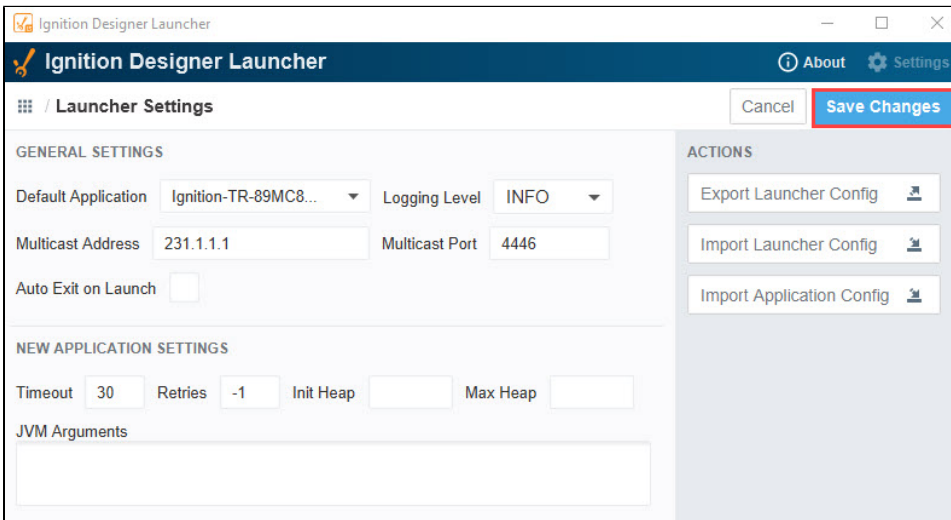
Ignition Designer Launcher

Ignition Designer Launcher

About Settings

/ Launcher Settings

Cancel

Save Changes

GENERAL SETTINGS

Default Application Ignition-TR-89MC8...

Logging Level INFO

Multicast Address 231.1.1.1

Multicast Port 4446

Auto Exit on Launch

NEW APPLICATION SETTINGS

Timeout 30 Retries -1 Init Heap Max Heap

JVM Arguments

ACTIONS

Export Launcher Config

Import Launcher Config

Import Application Config